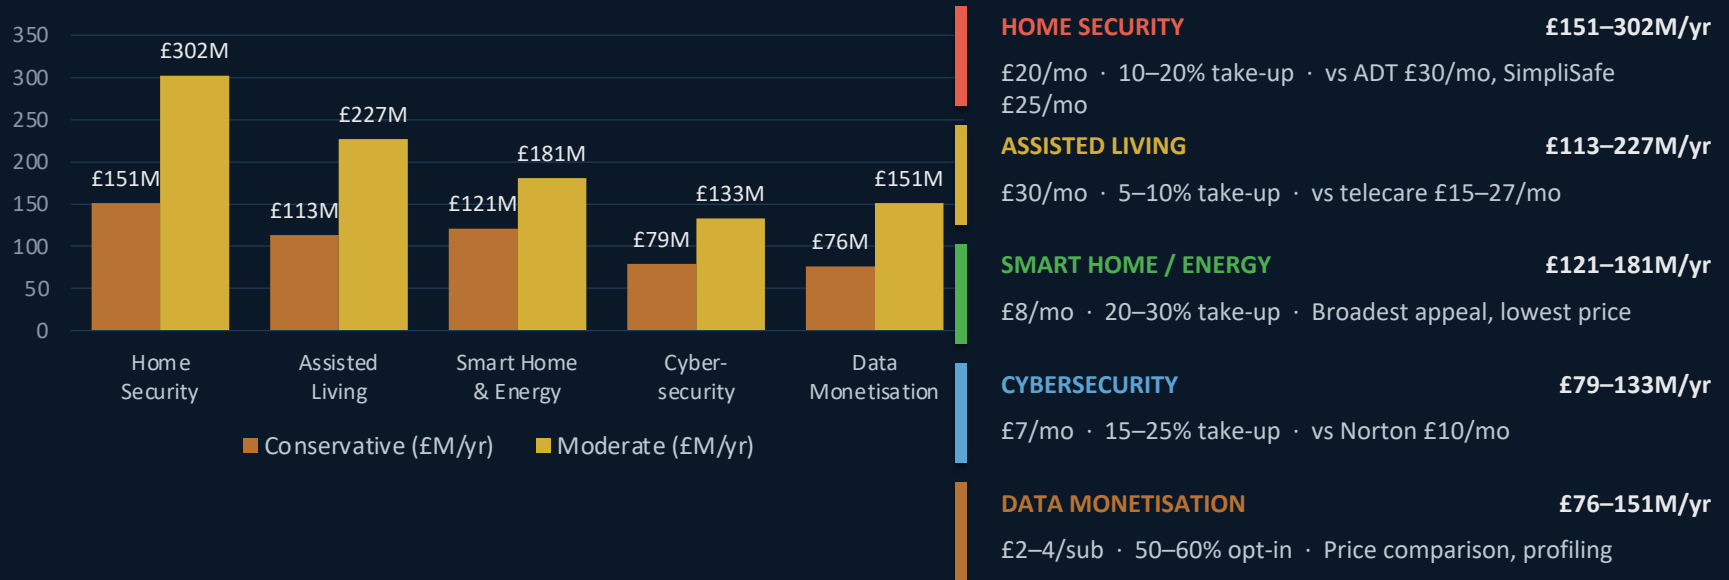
350
300
250
200
150
100
50
0

£302M
£227M
£181M
£151M
£133M
£151M
£113M
£121M
£79M
£76M

Home Security
Assisted Living
Smart Home & Energy
Cyber-security
Data Monetisation

Conservative (£M/yr)  Moderate (£M/yr)

HOME SECURITY £151–302M/yr
£20/mo · 10–20% take-up · vs ADT £30/mo, SimpliSafe £25/mo

ASSISTED LIVING £113–227M/yr
£30/mo · 5–10% take-up · vs telecare £15–27/mo

SMART HOME / ENERGY £121–181M/yr
£8/mo · 20–30% take-up · Broadest appeal, lowest price

CYBERSECURITY £79–133M/yr
£7/mo · 15–25% take-up · vs Norton £10/mo

DATA MONETISATION £76–151M/yr
£2–4/sub · 50–60% opt-in · Price comparison, profiling